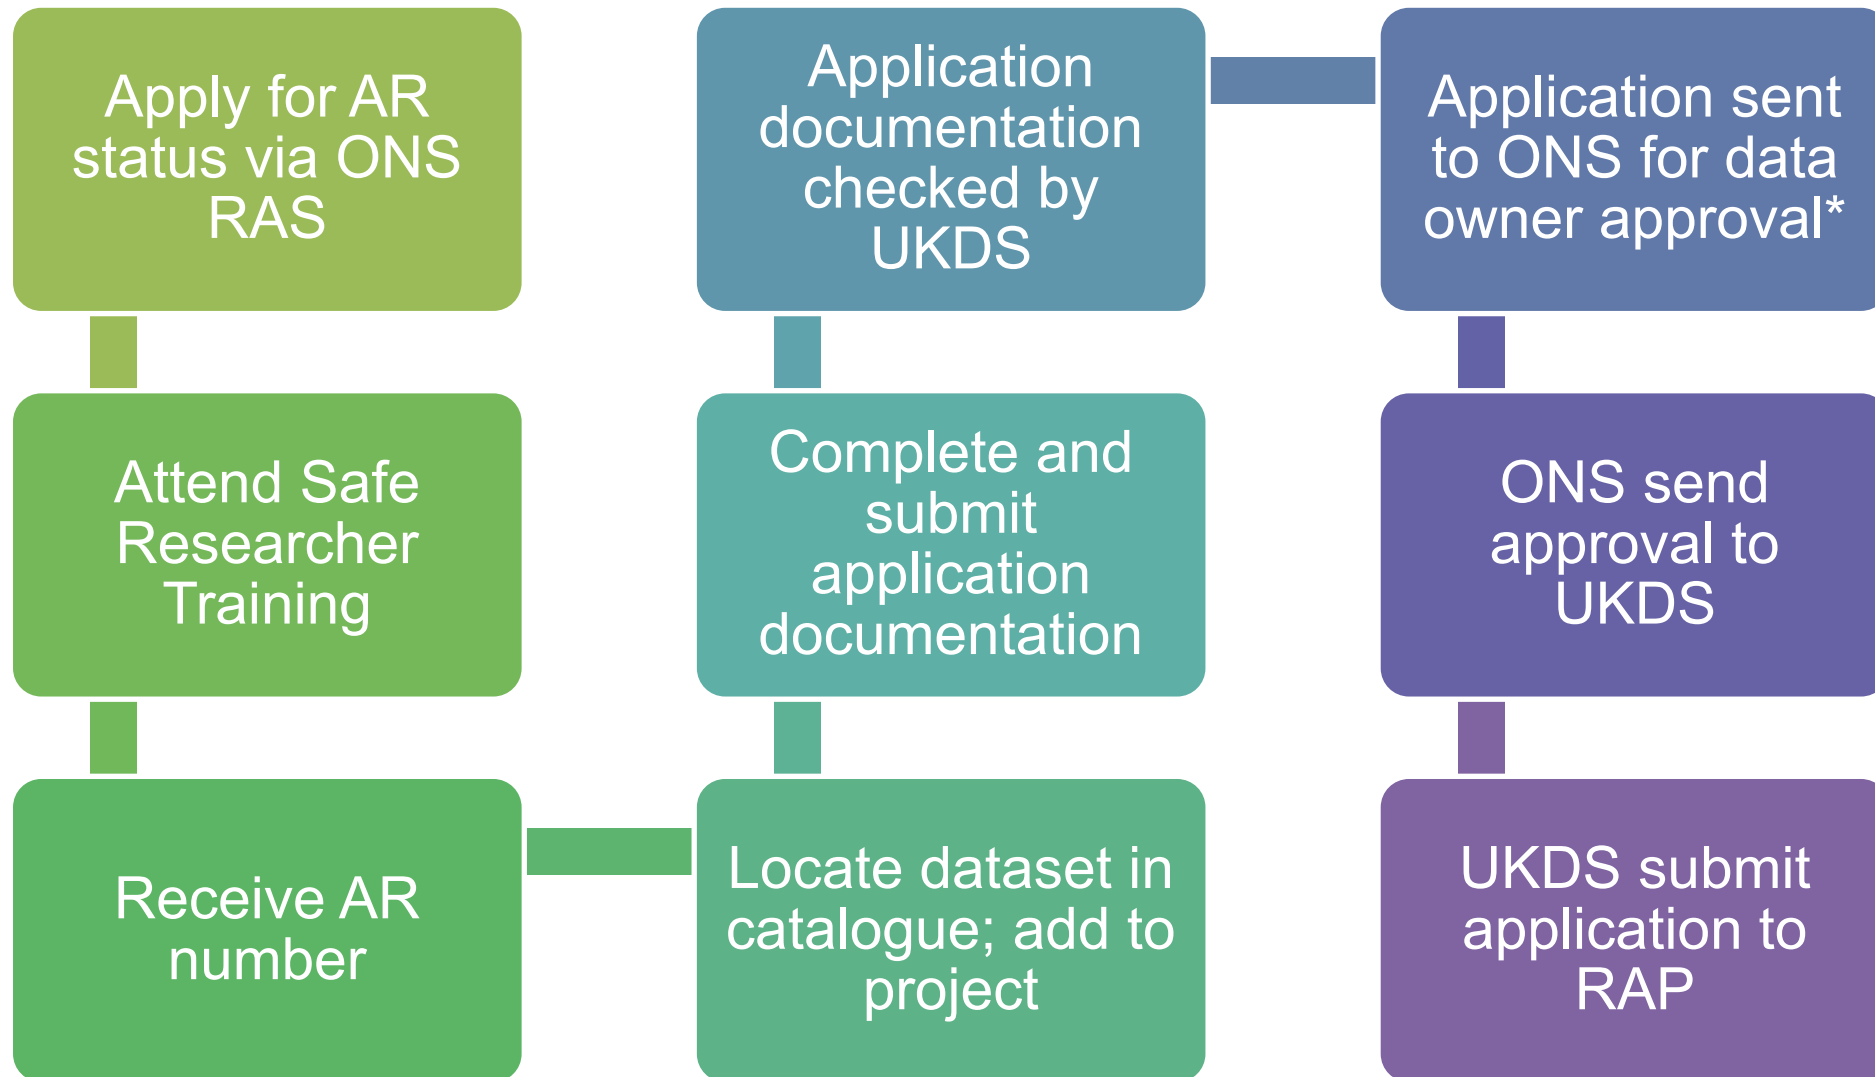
Apply for AR status via ONS RAS

Attend Safe Researcher Training

Receive AR number

Locate dataset in catalogue; add to project

Complete and submit application documentation

Application documentation checked by UKDS

Application sent to ONS for data owner approval*

ONS send approval to UKDS

UKDS submit application to RAP